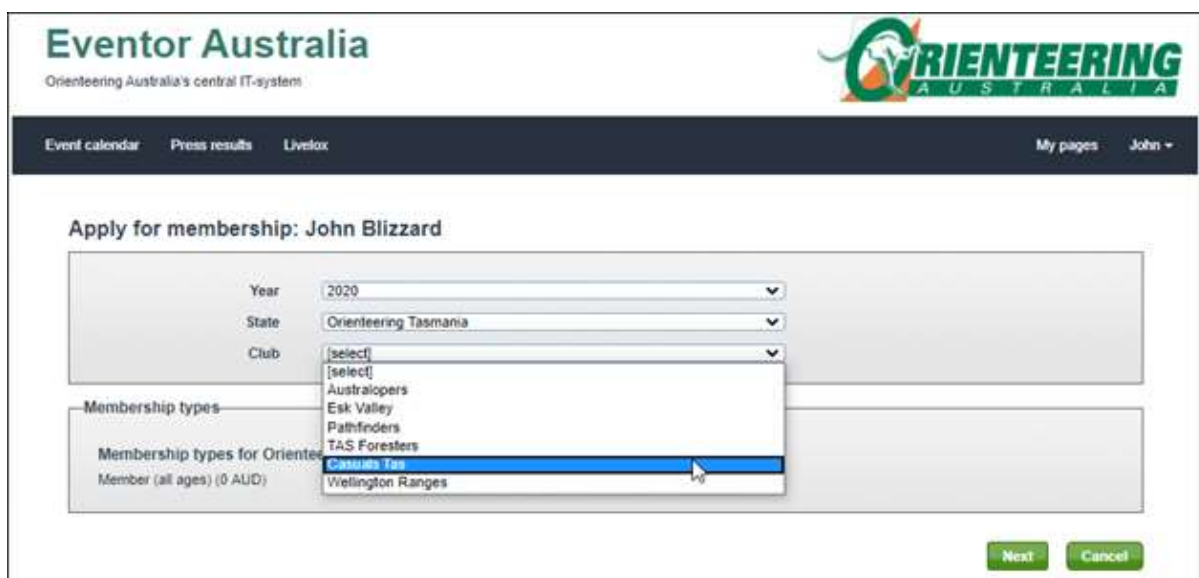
Eventor Australia
Orienteering Australia's central IT-system

ORIENTEERING
AUSTRALIA

Event calendar Press results Livelox

My pages John

Apply for membership: John Blizzard

Year 2020
State Orienteering Tasmania
Club [select]

[select]
Australopers
Esk Valley
Pathfinders
TAS Foresters
Casuals Tas
Wellington Ranges

Membership types

Membership types for Orientee
Member (all ages) (0 AUD)

Next Cancel